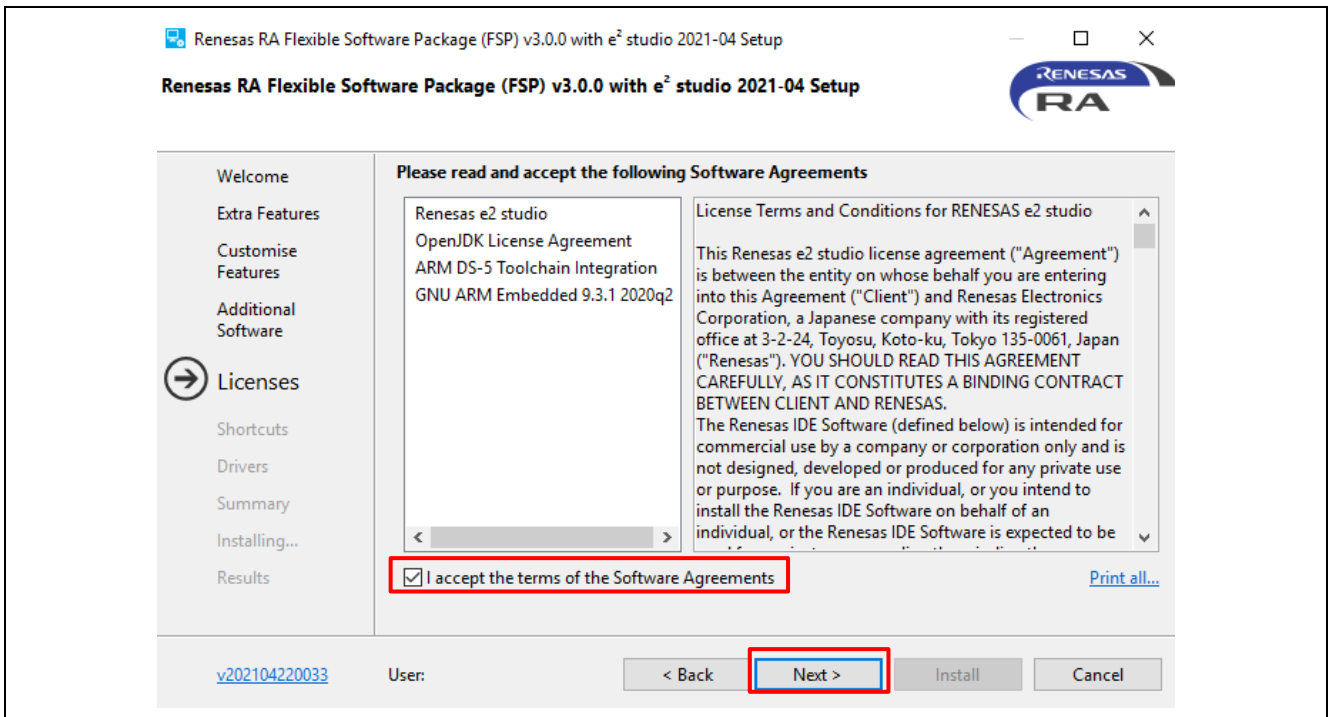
Renesas RA Flexible Software Package (FSP) v3.0.0 with e² studio 2021-04 Setup

Renesas RA Flexible Software Package (FSP) v3.0.0 with e² studio 2021-04 Setup

RENESAS RA

Welcome
Extra Features
Customise Features
Additional Software
Licenses
Shortcuts
Drivers
Summary
Installing...
Results

Please read and accept the following Software Agreements

Renesas e2 studio
OpenJDK License Agreement
ARM DS-5 Toolchain Integration
GNU ARM Embedded 9.3.1 2020q2

License Terms and Conditions for RENESAS e2 studio

This Renesas e2 studio license agreement ("Agreement") is between the entity on whose behalf you are entering into this Agreement ("Client") and Renesas Electronics Corporation, a Japanese company with its registered office at 3-2-24, Toyosu, Koto-ku, Tokyo 135-0061, Japan ("Renesas"). YOU SHOULD READ THIS AGREEMENT CAREFULLY, AS IT CONSTITUTES A BINDING CONTRACT BETWEEN CLIENT AND RENESAS.
The Renesas IDE Software (defined below) is intended for commercial use by a company or corporation only and is not designed, developed or produced for any private use or purpose. If you are an individual, or you intend to install the Renesas IDE Software on behalf of an individual, or the Renesas IDE Software is expected to be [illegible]

I accept the terms of the Software Agreements

Print all...

v202104220033

User:

< Back

Next >

Install

Cancel